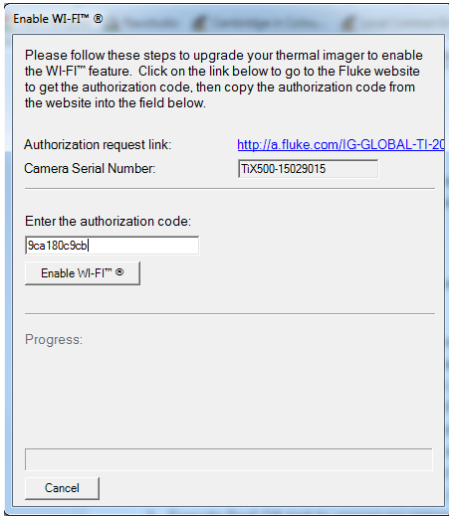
Enable WI-FI™ ®

Please follow these steps to upgrade your thermal imager to enable the WI-FI™ feature. Click on the link below to go to the Fluke website to get the authorization code, then copy the authorization code from the website into the field below.

Authorization request link: http://a.fluke.com/IG-GLOBAL-TI-20

Camera Serial Number: TiX500-15029015

Enter the authorization code:

9ca180c9cb

Enable WI-FI™ ®

Progress:

Cancel